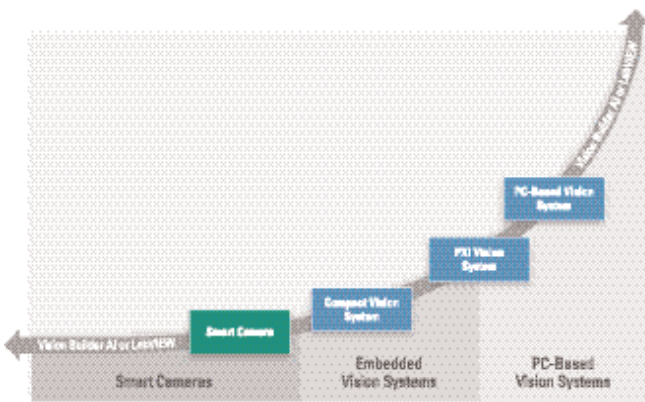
Vision Builder AI or LabVIEW

Smart Camera

Compact Vision System

PXI Vision System

PC-Based Vision System

Vision Builder AI or LabVIEW

Smart Cameras

Embedded Vision Systems

PC-Based Vision Systems